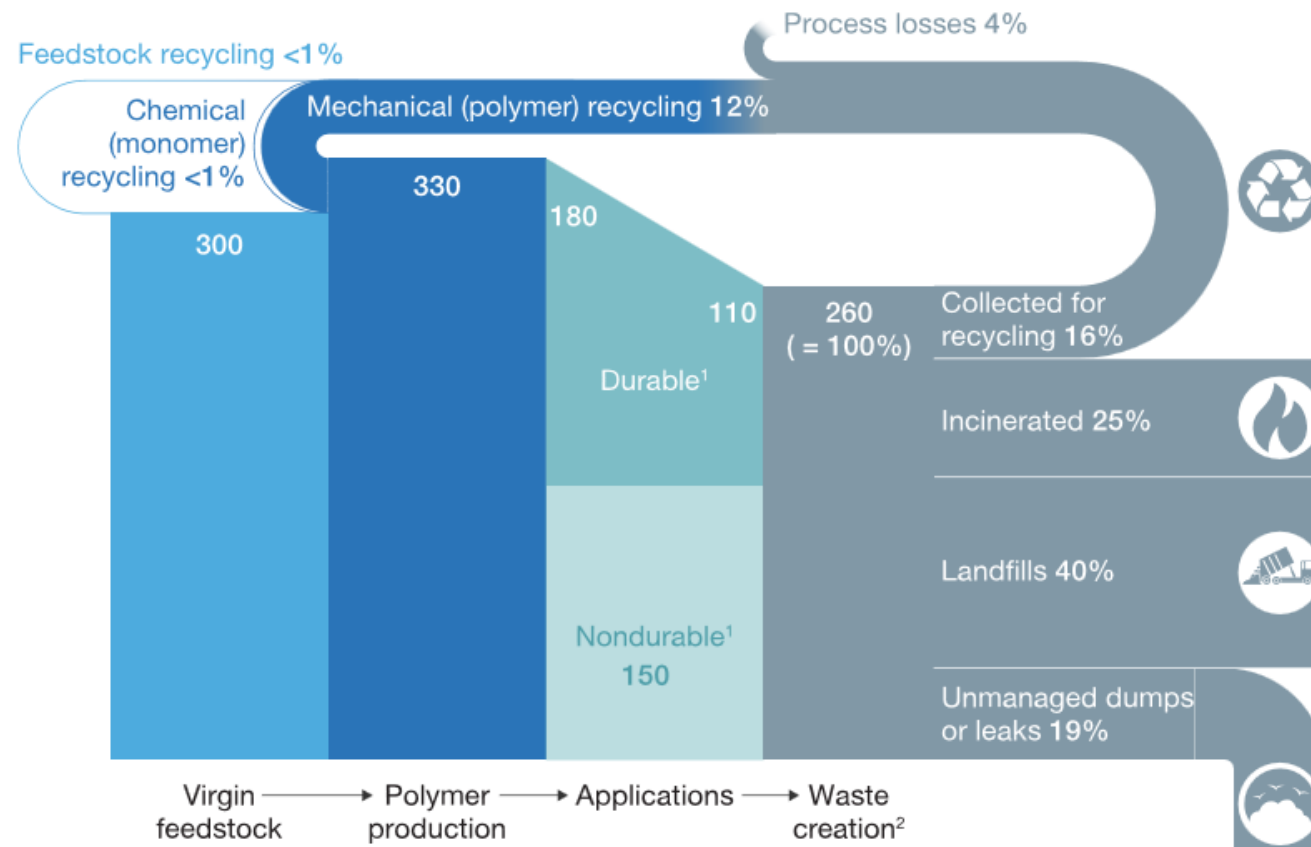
Process losses 4%

Feedstock recycling <1%

Chemical (monomer) recycling <1%

Mechanical (polymer) recycling 12%

330

300

180

110

260 ( = 100%)

Collected for recycling 16%

Durable$^1$

Incinerated 25%

Landfills 40%

Nondurable$^1$ 150

Unmanaged dumps or leaks 19%

Virgin feedstock → Polymer production → Applications → Waste creation$^2$